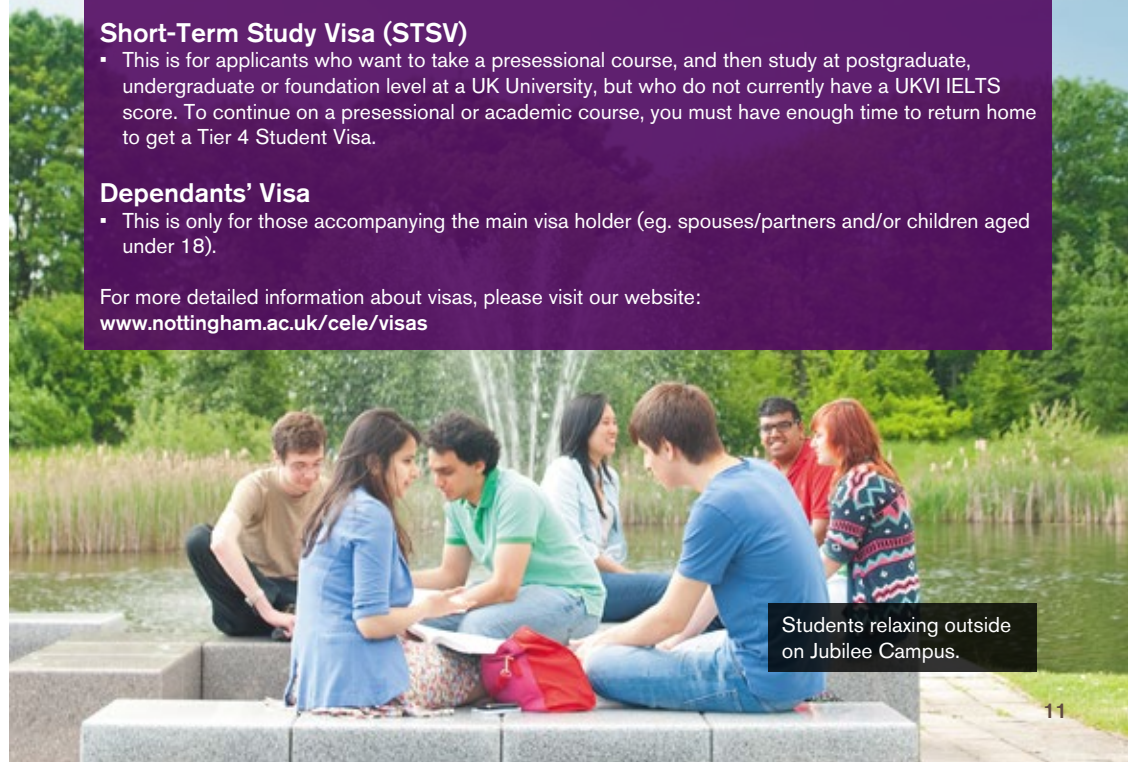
Short-Term Study Visa (STSV)
▪ This is for applicants who want to take a presessional course, and then study at postgraduate, undergraduate or foundation level at a UK University, but who do not currently have a UKVI IELTS score. To continue on a presessional or academic course, you must have enough time to return home to get a Tier 4 Student Visa.

Dependants' Visa
▪ This is only for those accompanying the main visa holder (eg. spouses/partners and/or children aged under 18).

For more detailed information about visas, please visit our website:
www.nottingham.ac.uk/cele/visas

Students relaxing outside on Jubilee Campus.

11